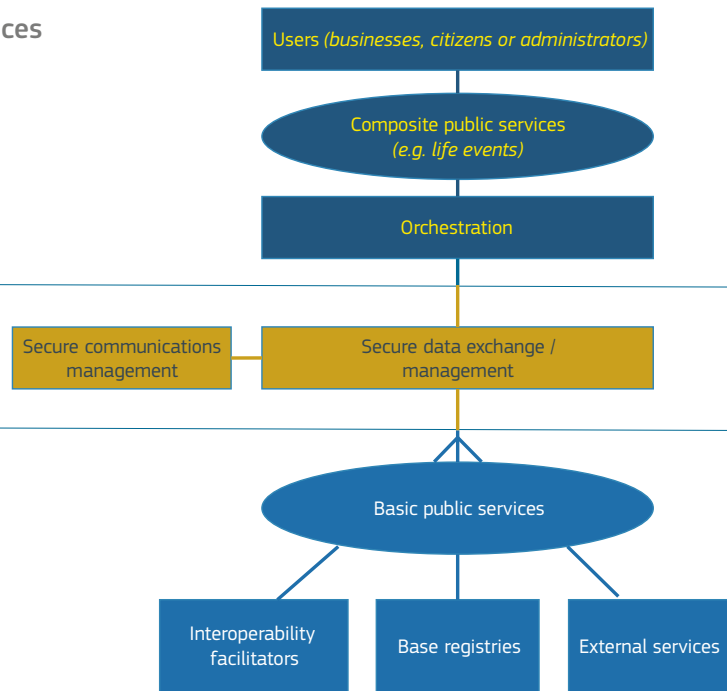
ces

Users *(businesses, citizens or administrators)*

Composite public services *(e.g. life events)*

Orchestration

Secure communications management

Secure data exchange / management

Basic public services

Interoperability facilitators

Base registries

External services